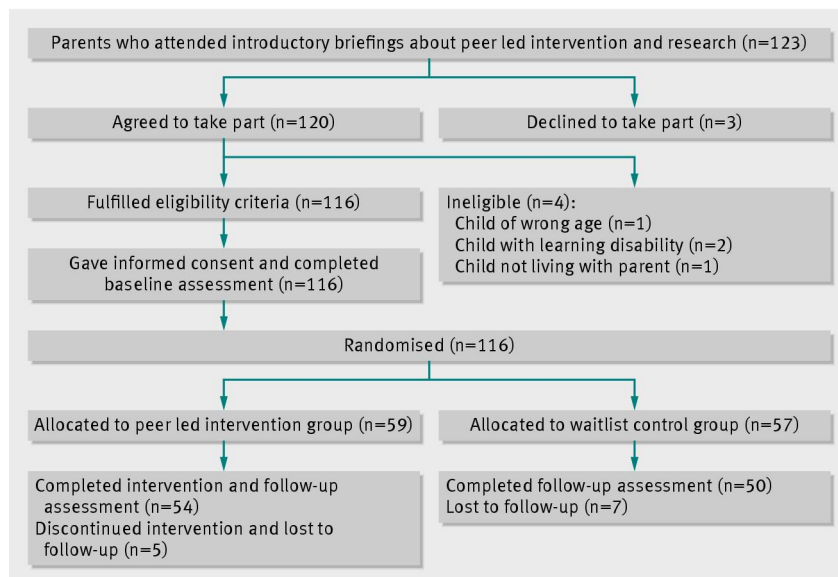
Parents who attended introductory briefings about peer led intervention and research (n=123)

Agreed to take part (n=120)

Declined to take part (n=3)

Fulfilled eligibility criteria (n=116)

Ineligible (n=4):
Child of wrong age (n=1)
Child with learning disability (n=2)
Child not living with parent (n=1)

Gave informed consent and completed baseline assessment (n=116)

Randomised (n=116)

Allocated to peer led intervention group (n=59)

Allocated to waitlist control group (n=57)

Completed intervention and follow-up assessment (n=54)
Discontinued intervention and lost to follow-up (n=5)

Completed follow-up assessment (n=50)
Lost to follow-up (n=7)